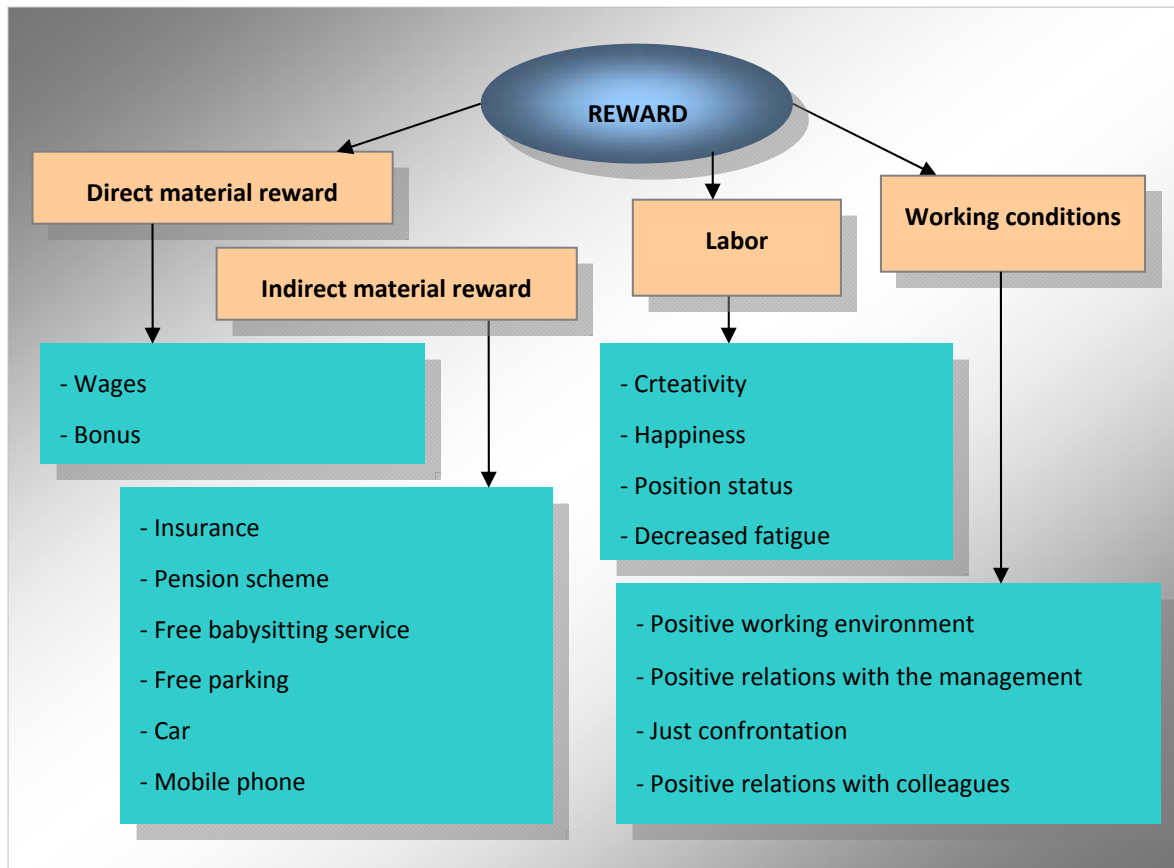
REWARD

Direct material reward

Indirect material reward

Labor

Working conditions

- Wages

- Bonus

- Insurance

- Pension scheme

- Free babysitting service

- Free parking

- Car

- Mobile phone

- Crteativity

- Happiness

- Position status

- Decreased fatigue

- Positive working environment

- Positive relations with the management

- Just confrontation

- Positive relations with colleagues